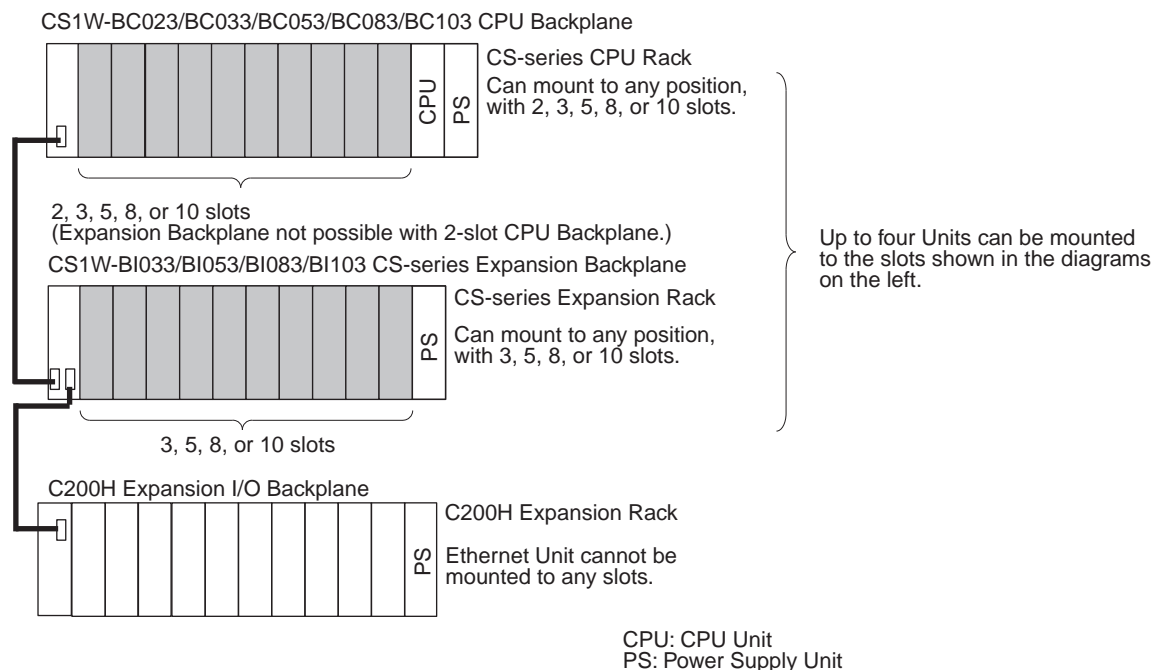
CS1W-BC023/BC033/BC053/BC083/BC103 CPU Backplane

CPU

PS

CS-series CPU Rack

Can mount to any position, with 2, 3, 5, 8, or 10 slots.

2, 3, 5, 8, or 10 slots
(Expansion Backplane not possible with 2-slot CPU Backplane.)

CS1W-BI033/BI053/BI083/BI103 CS-series Expansion Backplane

PS

CS-series Expansion Rack

Can mount to any position, with 3, 5, 8, or 10 slots.

3, 5, 8, or 10 slots

Up to four Units can be mounted to the slots shown in the diagrams on the left.

C200H Expansion I/O Backplane

PS

C200H Expansion Rack

Ethernet Unit cannot be mounted to any slots.

CPU: CPU Unit
PS: Power Supply Unit